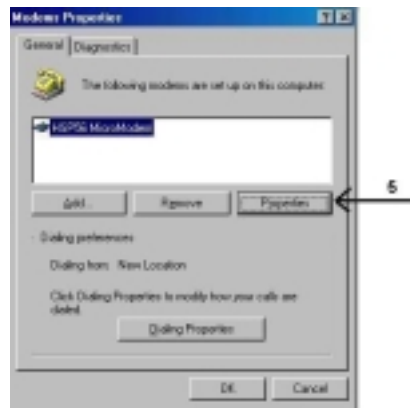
Modems Properties

General | Diagnostics

The following modems are set up on this computer:

HSP56 MicroModem

Add... | Remove | Properties

5

Dialing preferences

Dialing from: New Location

Click Dialing Properties to modify how your calls are dialed.

Dialing Properties

OK | Cancel